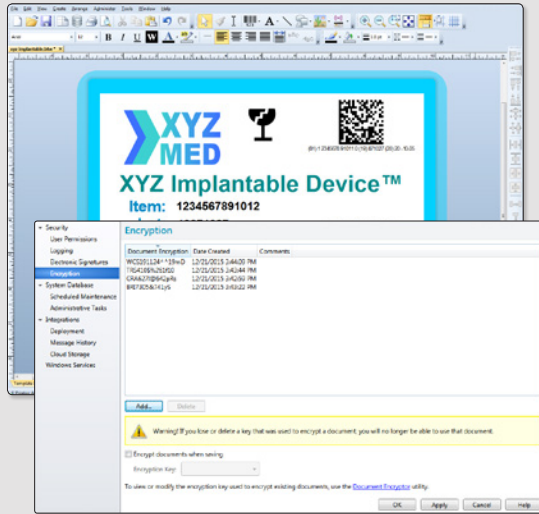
File Edit View Create Arrange Administer Tools Window Help

XYZ Implantable Device

XYZ MED

(01) 12345678910112 (10) 87327 (20) 20 10 20

XYZ Implantable Device™

Item: 1234567891012

Security
User Permissions
Logging
Electronic Signatures
Encryption
System Database
Scheduled Maintenance
Administrative Tasks
Integrations
Deployment
Message History
Cloud Storage
Windows Services

Encryption

| Document Encryption | Date Created | Comments |
|---|---|---|
| WC5101L24^19w0 | 12/21/2015 3:44:00 PM | |
| TRS4188%Z6D0 | 12/21/2015 3:43:44 PM | |
| CRA427@6#Q7p4s | 12/21/2015 3:43:00 PM | |
| B4B785&741yS | 12/21/2015 3:43:22 PM | |

Add... Delete

Warning! If you lose or delete a key that was used to encrypt a document, you will no longer be able to use that document.

Encrypt documents when saving

Encryption Key

To view or modify the encryption key used to encrypt existing documents, use the Document Encryption utility.

OK Apply Cancel Help